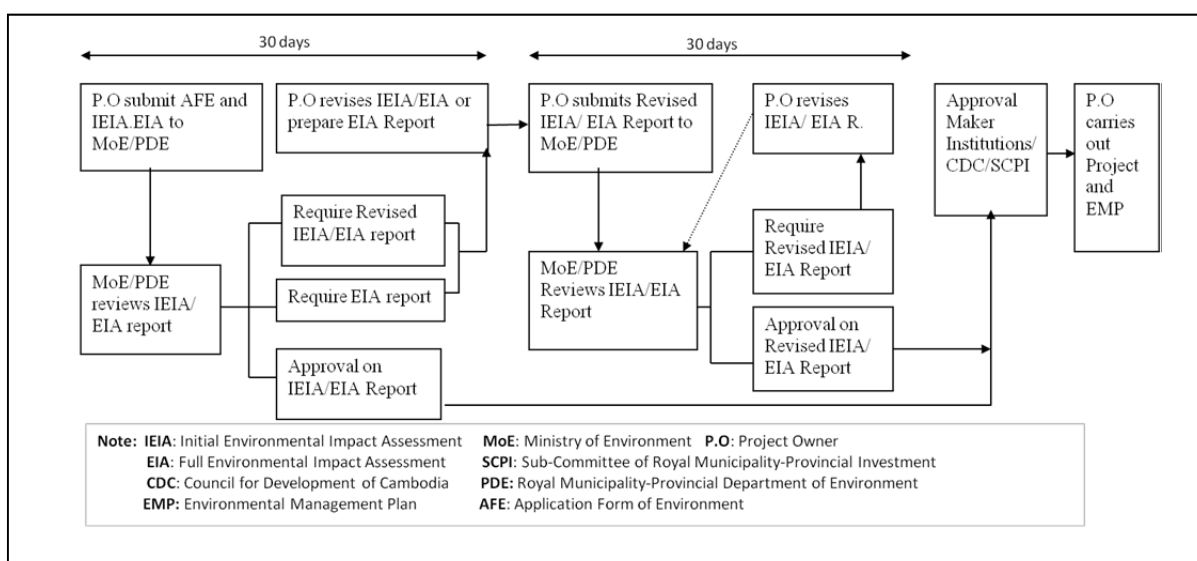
30 days

30 days

P.O submit AFE and IEIA.EIA to MoE/PDE

P.O revises IEIA/EIA or prepare EIA Report

P.O submits Revised IEIA/ EIA Report to MoE/PDE

P.O revises IEIA/ EIA R.

Approval Maker Institutions/ CDC/SCPI

P.O carries out Project and EMP

Require Revised IEIA/EIA report

MoE/PDE reviews IEIA/ EIA report

Require EIA report

Approval on IEIA/EIA Report

MoE/PDE Reviews IEIA/EIA Report

Require Revised IEIA/ EIA Report

Approval on Revised IEIA/ EIA Report

Note: IEIA: Initial Environmental Impact Assessment MoE: Ministry of Environment P.O: Project Owner
EIA: Full Environmental Impact Assessment SCPI: Sub-Committee of Royal Municipality-Provincial Investment
CDC: Council for Development of Cambodia PDE: Royal Municipality-Provincial Department of Environment
EMP: Environmental Management Plan AFE: Application Form of Environment